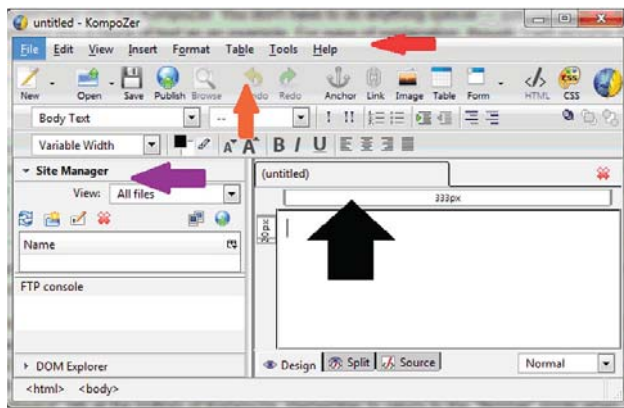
untitled - KompoZer

File Edit View Insert Format Table Tools Help

New Open Save Publish Browse Undo Redo Anchor Link Image Table Form HTML CSS

Body Text

Variable Width

B I U

Site Manager

View: All files

Name

FTP console

DOM Explorer

(untitled)

333px

20px

Design Split Source

Normal

<html> <body>